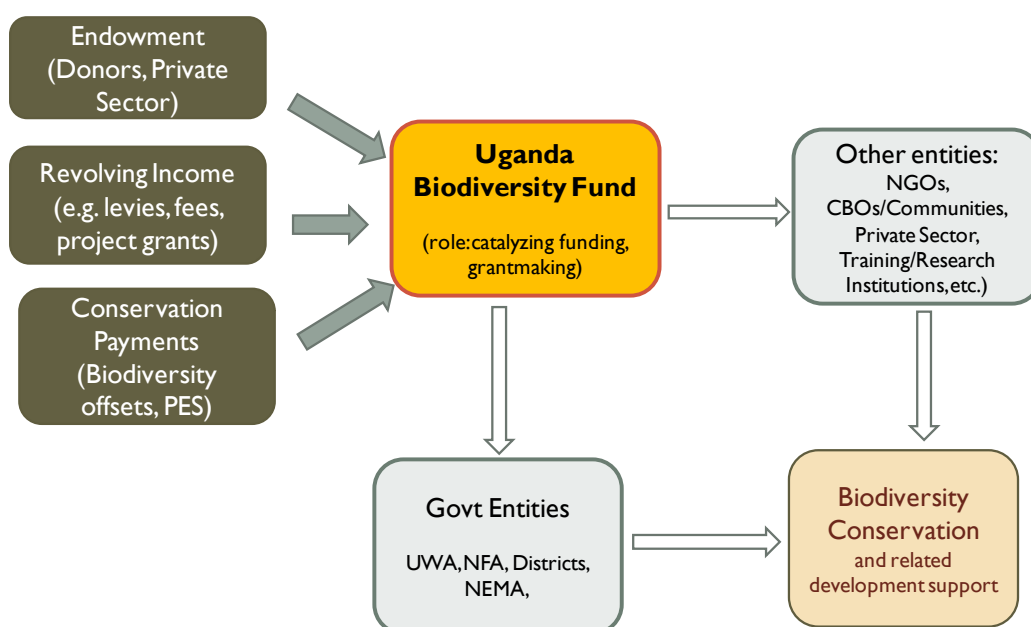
Endowment (Donors, Private Sector)

Revolving Income (e.g. levies, fees, project grants)

Conservation Payments (Biodiversity offsets, PES)

Uganda Biodiversity Fund

(role: catalyzing funding, grantmaking)

Other entities: NGOs, CBOs/Communities, Private Sector, Training/Research Institutions, etc.)

Govt Entities

UWA, NFA, Districts, NEMA,

Biodiversity Conservation and related development support